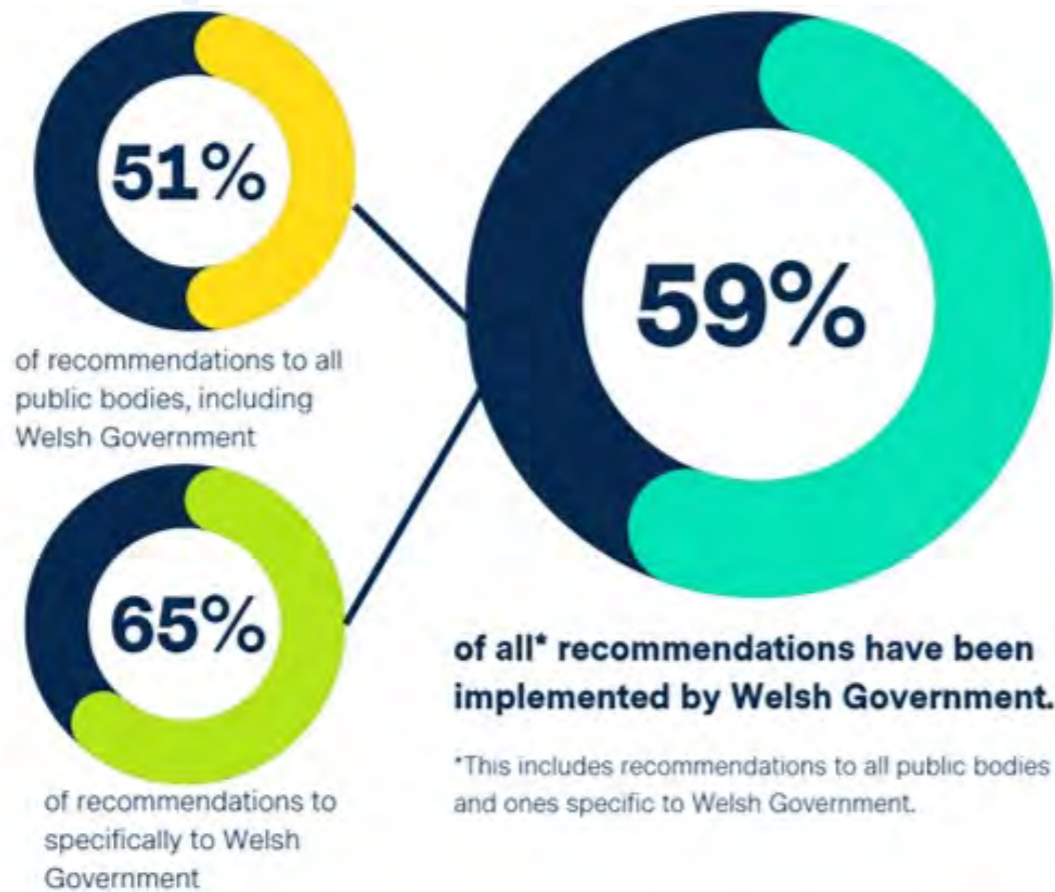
51%

of recommendations to all public bodies, including Welsh Government

65%

of recommendations to specifically to Welsh Government

59%

of all* recommendations have been implemented by Welsh Government.

*This includes recommendations to all public bodies and ones specific to Welsh Government.